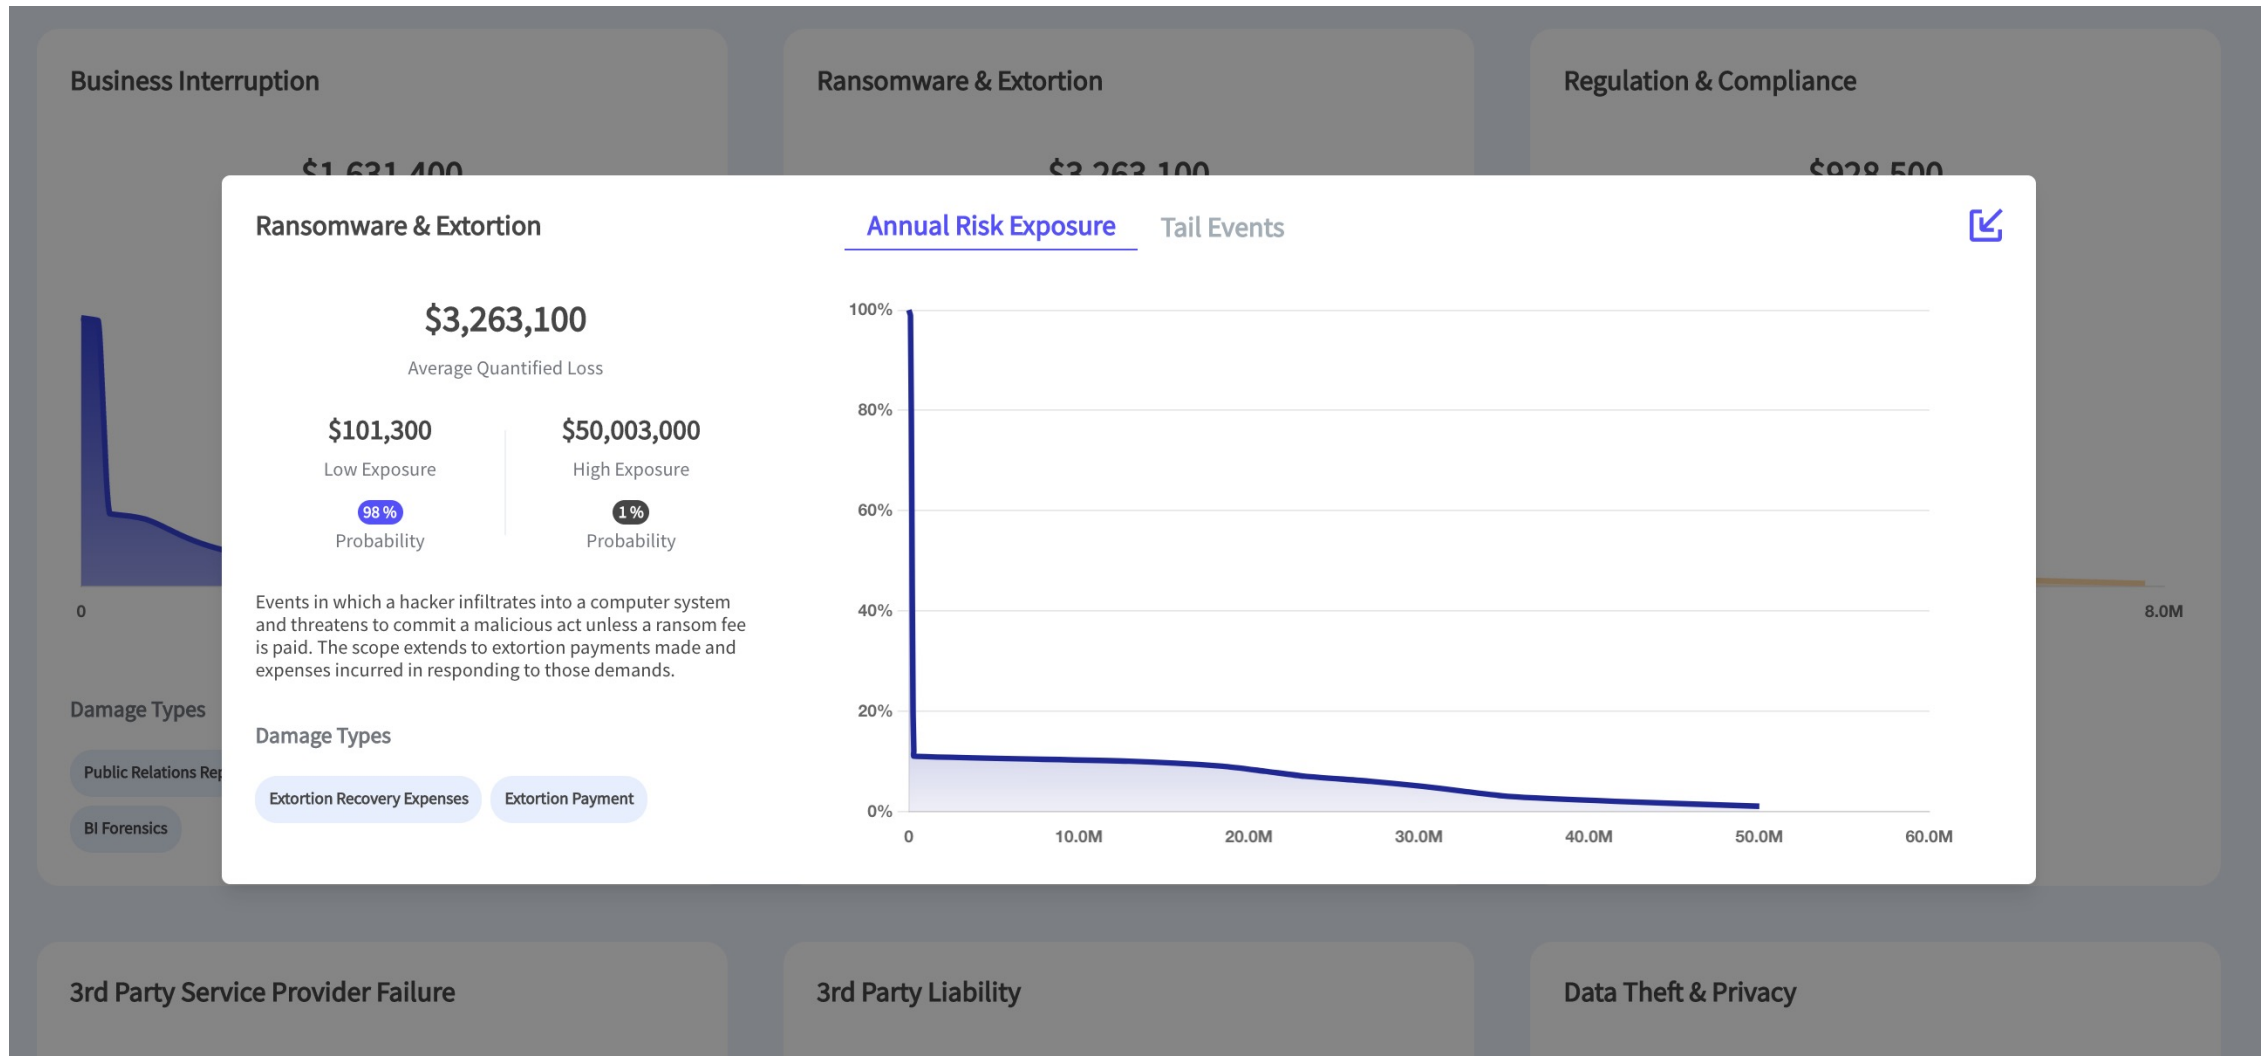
Business Interruption

$1,631,400

Ransomware & Extortion

$3,263,100

Regulation & Compliance

$928,500

0

8.0M

Damage Types

Public Relations Rep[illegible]

BI Forensics

Ransomware & Extortion

Annual Risk Exposure

Tail Events

$3,263,100

Average Quantified Loss

$101,300

Low Exposure

98 %

Probability

$50,003,000

High Exposure

1 %

Probability

Events in which a hacker infiltrates into a computer system and threatens to commit a malicious act unless a ransom fee is paid. The scope extends to extortion payments made and expenses incurred in responding to those demands.

Damage Types

Extortion Recovery Expenses

Extortion Payment

100%

80%

60%

40%

20%

0%

0

10.0M

20.0M

30.0M

40.0M

50.0M

60.0M

3rd Party Service Provider Failure

3rd Party Liability

Data Theft & Privacy